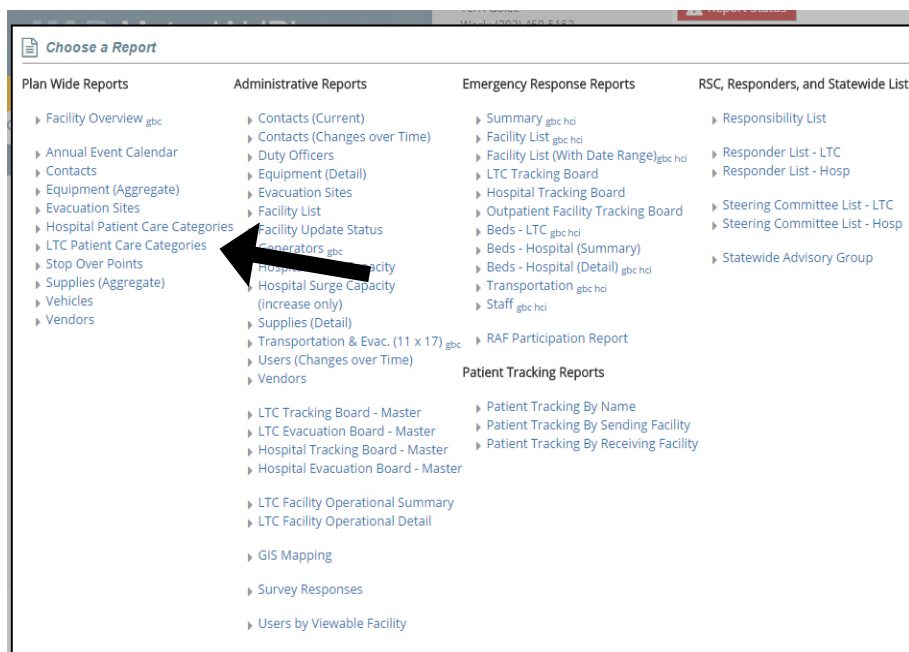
Choose a Report

Plan Wide Reports

Facility Overview gbc

Annual Event Calendar
Contacts
Equipment (Aggregate)
Evacuation Sites
Hospital Patient Care Categories
LTC Patient Care Categories
Stop Over Points
Supplies (Aggregate)
Vehicles
Vendors

Administrative Reports

Contacts (Current)
Contacts (Changes over Time)
Duty Officers
Equipment (Detail)
Evacuation Sites
Facility List
Facility Update Status
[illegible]enerators gbc
Hosp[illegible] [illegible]apacity
Hospital Surge Capacity (increase only)
Supplies (Detail)
Transportation & Evac. (11 x 17) gbc
Users (Changes over Time)
Vendors

LTC Tracking Board - Master
LTC Evacuation Board - Master
Hospital Tracking Board - Master
Hospital Evacuation Board - Master

LTC Facility Operational Summary
LTC Facility Operational Detail

GIS Mapping

Survey Responses

Users by Viewable Facility

Emergency Response Reports

Summary gbc hci
Facility List gbc hci
Facility List (With Date Range) gbc hci
LTC Tracking Board
Hospital Tracking Board
Outpatient Facility Tracking Board
Beds - LTC gbc hci
Beds - Hospital (Summary)
Beds - Hospital (Detail) gbc hci
Transportation gbc hci
Staff gbc hci

RAF Participation Report

Patient Tracking Reports

Patient Tracking By Name
Patient Tracking By Sending Facility
Patient Tracking By Receiving Facility

RSC, Responders, and Statewide List

Responsibility List

Responder List - LTC
Responder List - Hosp

Steering Committee List - LTC
Steering Committee List - Hosp

Statewide Advisory Group